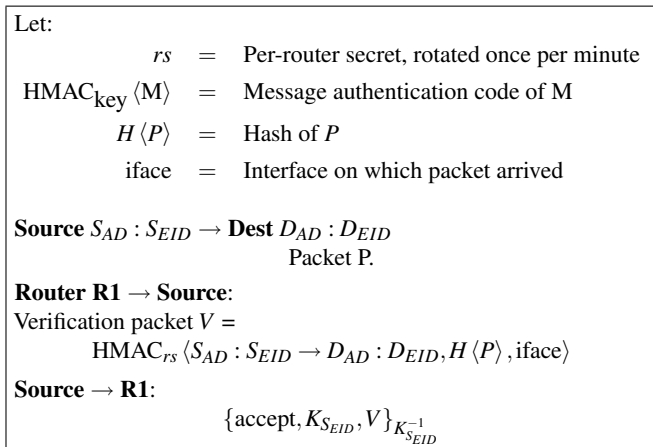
Let:

$rs$ = Per-router secret, rotated once per minute

$\text{HMAC}_{\text{key}}\langle \text{M} \rangle$ = Message authentication code of M

$H\langle P \rangle$ = Hash of $P$

iface = Interface on which packet arrived

**Source** $S_{AD} : S_{EID} \rightarrow$ **Dest** $D_{AD} : D_{EID}$
Packet P.

**Router R1** $\rightarrow$ **Source**:
Verification packet $V$ =
$\text{HMAC}_{rs}\langle S_{AD} : S_{EID} \rightarrow D_{AD} : D_{EID}, H\langle P \rangle, \text{iface} \rangle$

**Source** $\rightarrow$ **R1**:
$\{\text{accept}, K_{S_{EID}}, V\}_{K^{-1}_{S_{EID}}}$